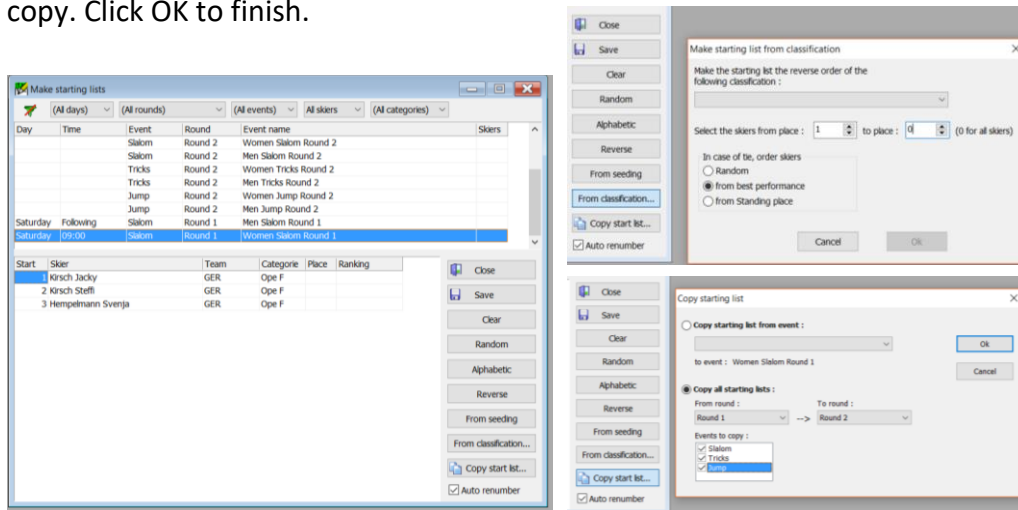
copy. Click OK to finish.

Make starting lists

(All days) (All rounds) (All events) All skiers (All categories)

| Day | Time | Event | Round | Event name | Skiers |
|---|---|---|---|---|---|
| | | Slalom | Round 2 | Women Slalom Round 2 | |
| | | Slalom | Round 2 | Men Slalom Round 2 | |
| | | Tricks | Round 2 | Women Tricks Round 2 | |
| | | Tricks | Round 2 | Men Tricks Round 2 | |
| | | Jump | Round 2 | Women Jump Round 2 | |
| | | Jump | Round 2 | Men Jump Round 2 | |
| Saturday | Following | Slalom | Round 1 | Men Slalom Round 1 | |
| Saturday | 09:00 | Slalom | Round 1 | Women Slalom Round 1 | |

| Start | Skier | Team | Categorie | Place | Ranking |
|---|---|---|---|---|---|
| 1 | Kirsch Jacky | GER | Ope F | | |
| 2 | Kirsch Steffi | GER | Ope F | | |
| 3 | Hempelmann Svenja | GER | Ope F | | |

Close
Save
Clear
Random
Alphabetic
Reverse
From seeding
From classification...
Copy start list...
Auto renumber

Close
Save
Clear
Random
Alphabetic
Reverse
From seeding
From classification...
Copy start list...
Auto renumber

Make starting list from classification
Make the starting list the reverse order of the following classification :
Select the skiers from place : 1 to place : 0 (0 for all skiers)
In case of tie, order skiers
Random
from best performance
from Standing place
Cancel
Ok

Close
Save
Clear
Random
Alphabetic
Reverse
From seeding
From classification...
Copy start list...
Auto renumber

Copy starting list
Copy starting list from event :
to event : Women Slalom Round 1
Copy all starting lists :
From round : Round 1
--> 
To round : Round 2
Events to copy :
Slalom
Tricks
Jump
Ok
Cancel